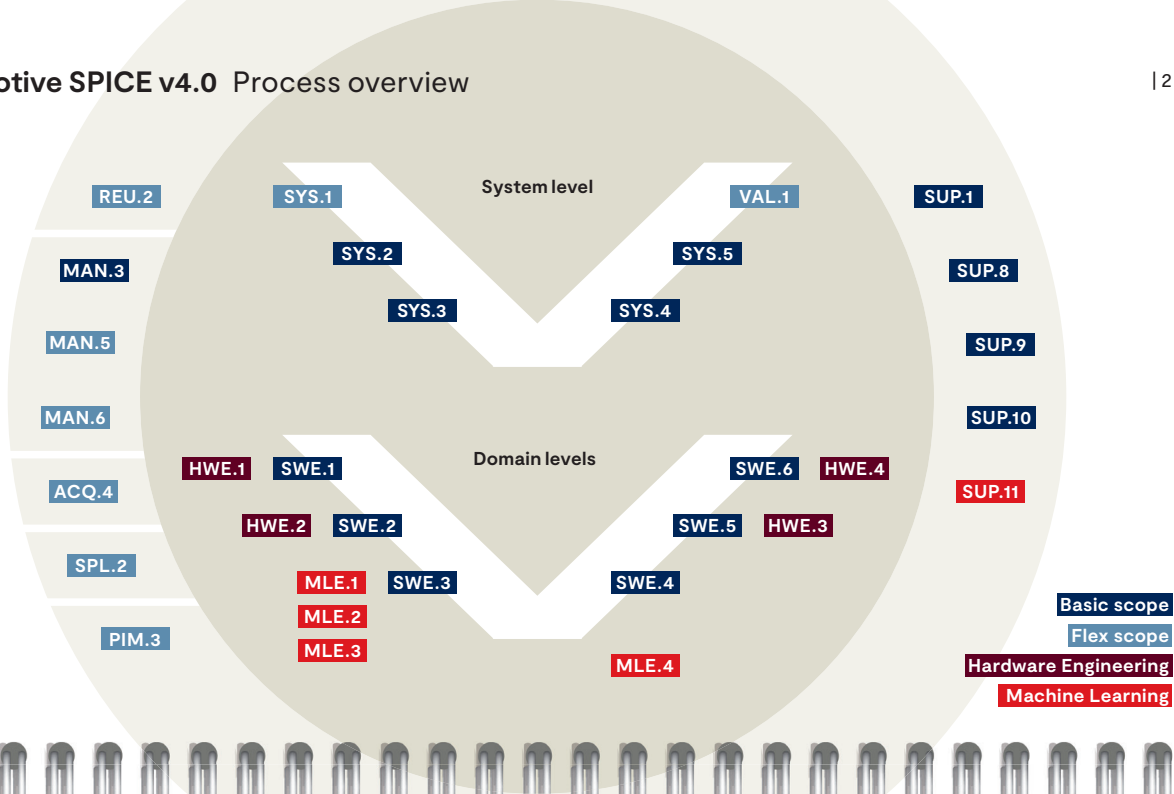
otive SPICE v4.0 Process overview

| 2

System level

REU.2
SYS.1
VAL.1
SUP.1
MAN.3
SYS.2
SYS.5
SUP.8
SYS.3
SYS.4
MAN.5
SUP.9
MAN.6
SUP.10

Domain levels

HWE.1
SWE.1
SWE.6
HWE.4
ACQ.4
SUP.11
HWE.2
SWE.2
SWE.5
HWE.3
SPL.2
MLE.1
SWE.3
SWE.4
MLE.2
PIM.3
MLE.3
MLE.4

Basic scope
Flex scope
Hardware Engineering
Machine Learning